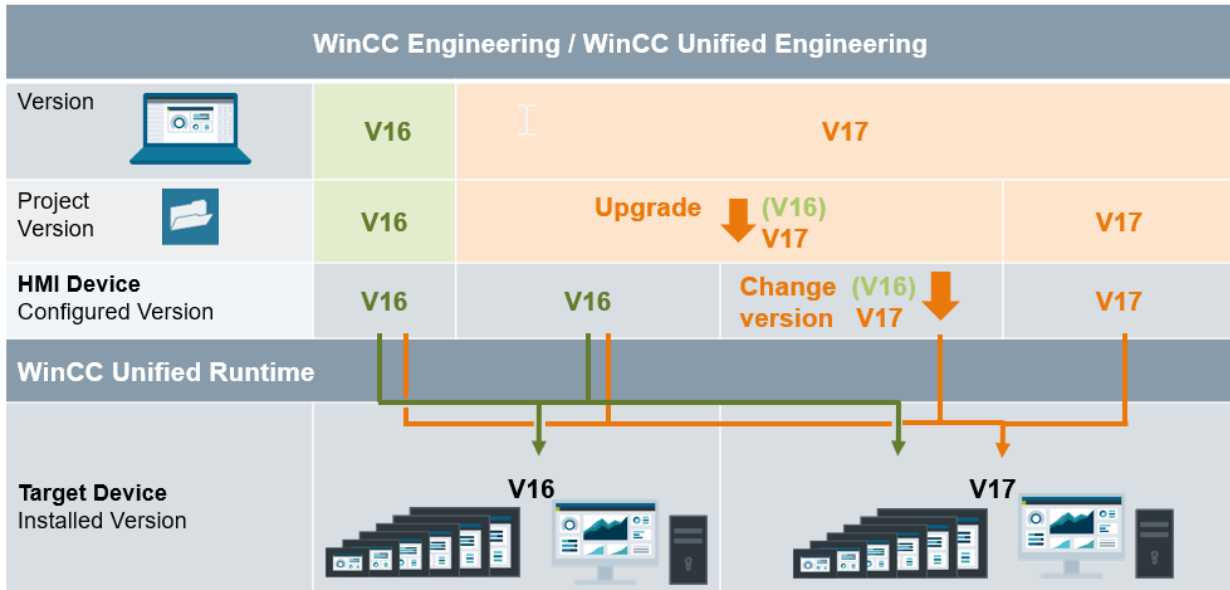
WinCC Engineering / WinCC Unified Engineering

| | | | | |
|---|---|---|---|---|
| Version | V16 | V17 | | |
| Project Version | V16 | Upgrade (V16) V17 | | V17 |
| **HMI Device** Configured Version | V16 | V16 | Change version (V16) V17 | V17 |

WinCC Unified Runtime

**Target Device** Installed Version

V16

V17